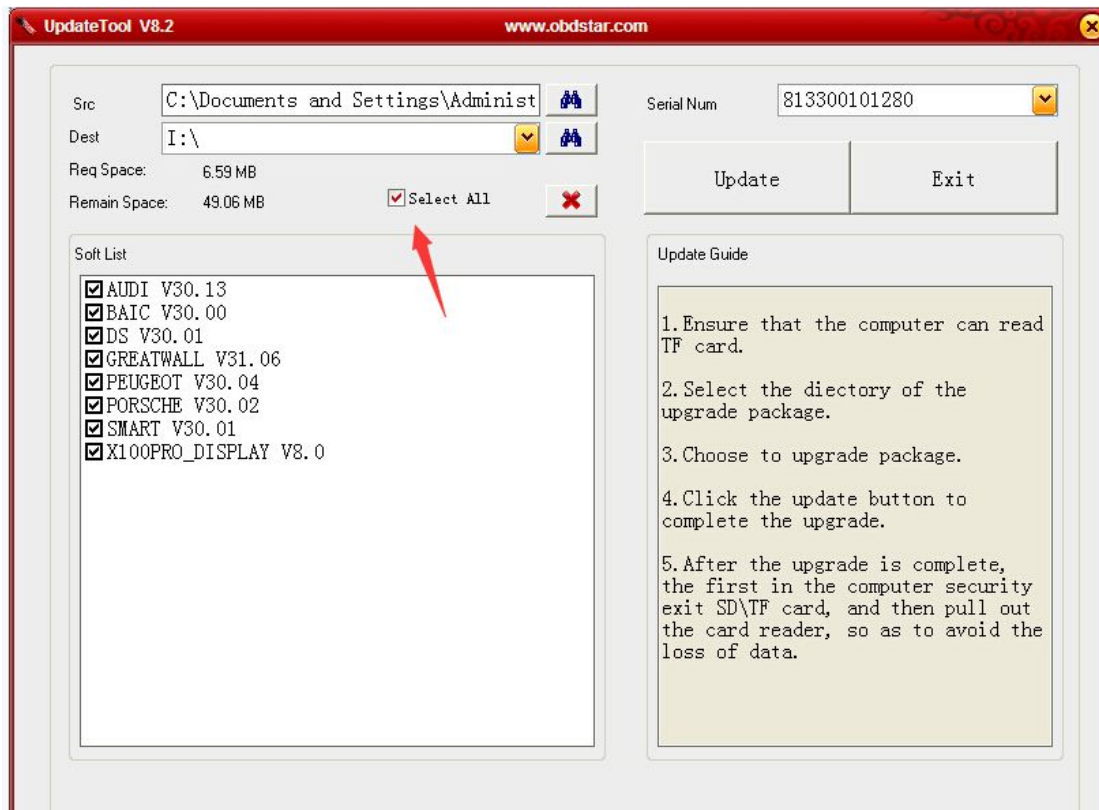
UpdateTool V8.2

www.obdstar.com

Src C:\Documents and Settings\Administ

Dest I:\

Req Space: 6.59 MB

Remain Space: 49.06 MB

Select All

Serial Num 813300101280

Update

Exit

Soft List

AUDI V30.13
BAIC V30.00
DS V30.01
GREATWALL V31.06
PEUGEOT V30.04
PORSCHE V30.02
SMART V30.01
X100PRO_DISPLAY V8.0

Update Guide

1.Ensure that the computer can read TF card.

2.Select the diectory of the upgrade package.

3.Choose to upgrade package.

4.Click the update button to complete the upgrade.

5.After the upgrade is complete, the first in the computer security exit SD\TF card, and then pull out the card reader, so as to avoid the loss of data.